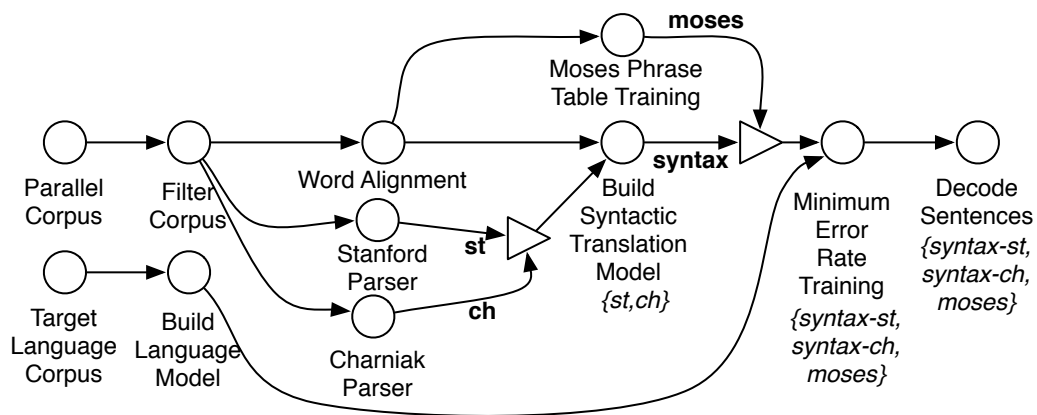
moses

Moses Phrase Table Training

Parallel Corpus

Filter Corpus

Word Alignment

syntax

Build Syntactic Translation Model
{st,ch}

Minimum Error Rate Training
{syntax-st, syntax-ch, moses}

Decode Sentences
{syntax-st, syntax-ch, moses}

Stanford Parser

st

ch

Charniak Parser

Target Language Corpus

Build Language Model